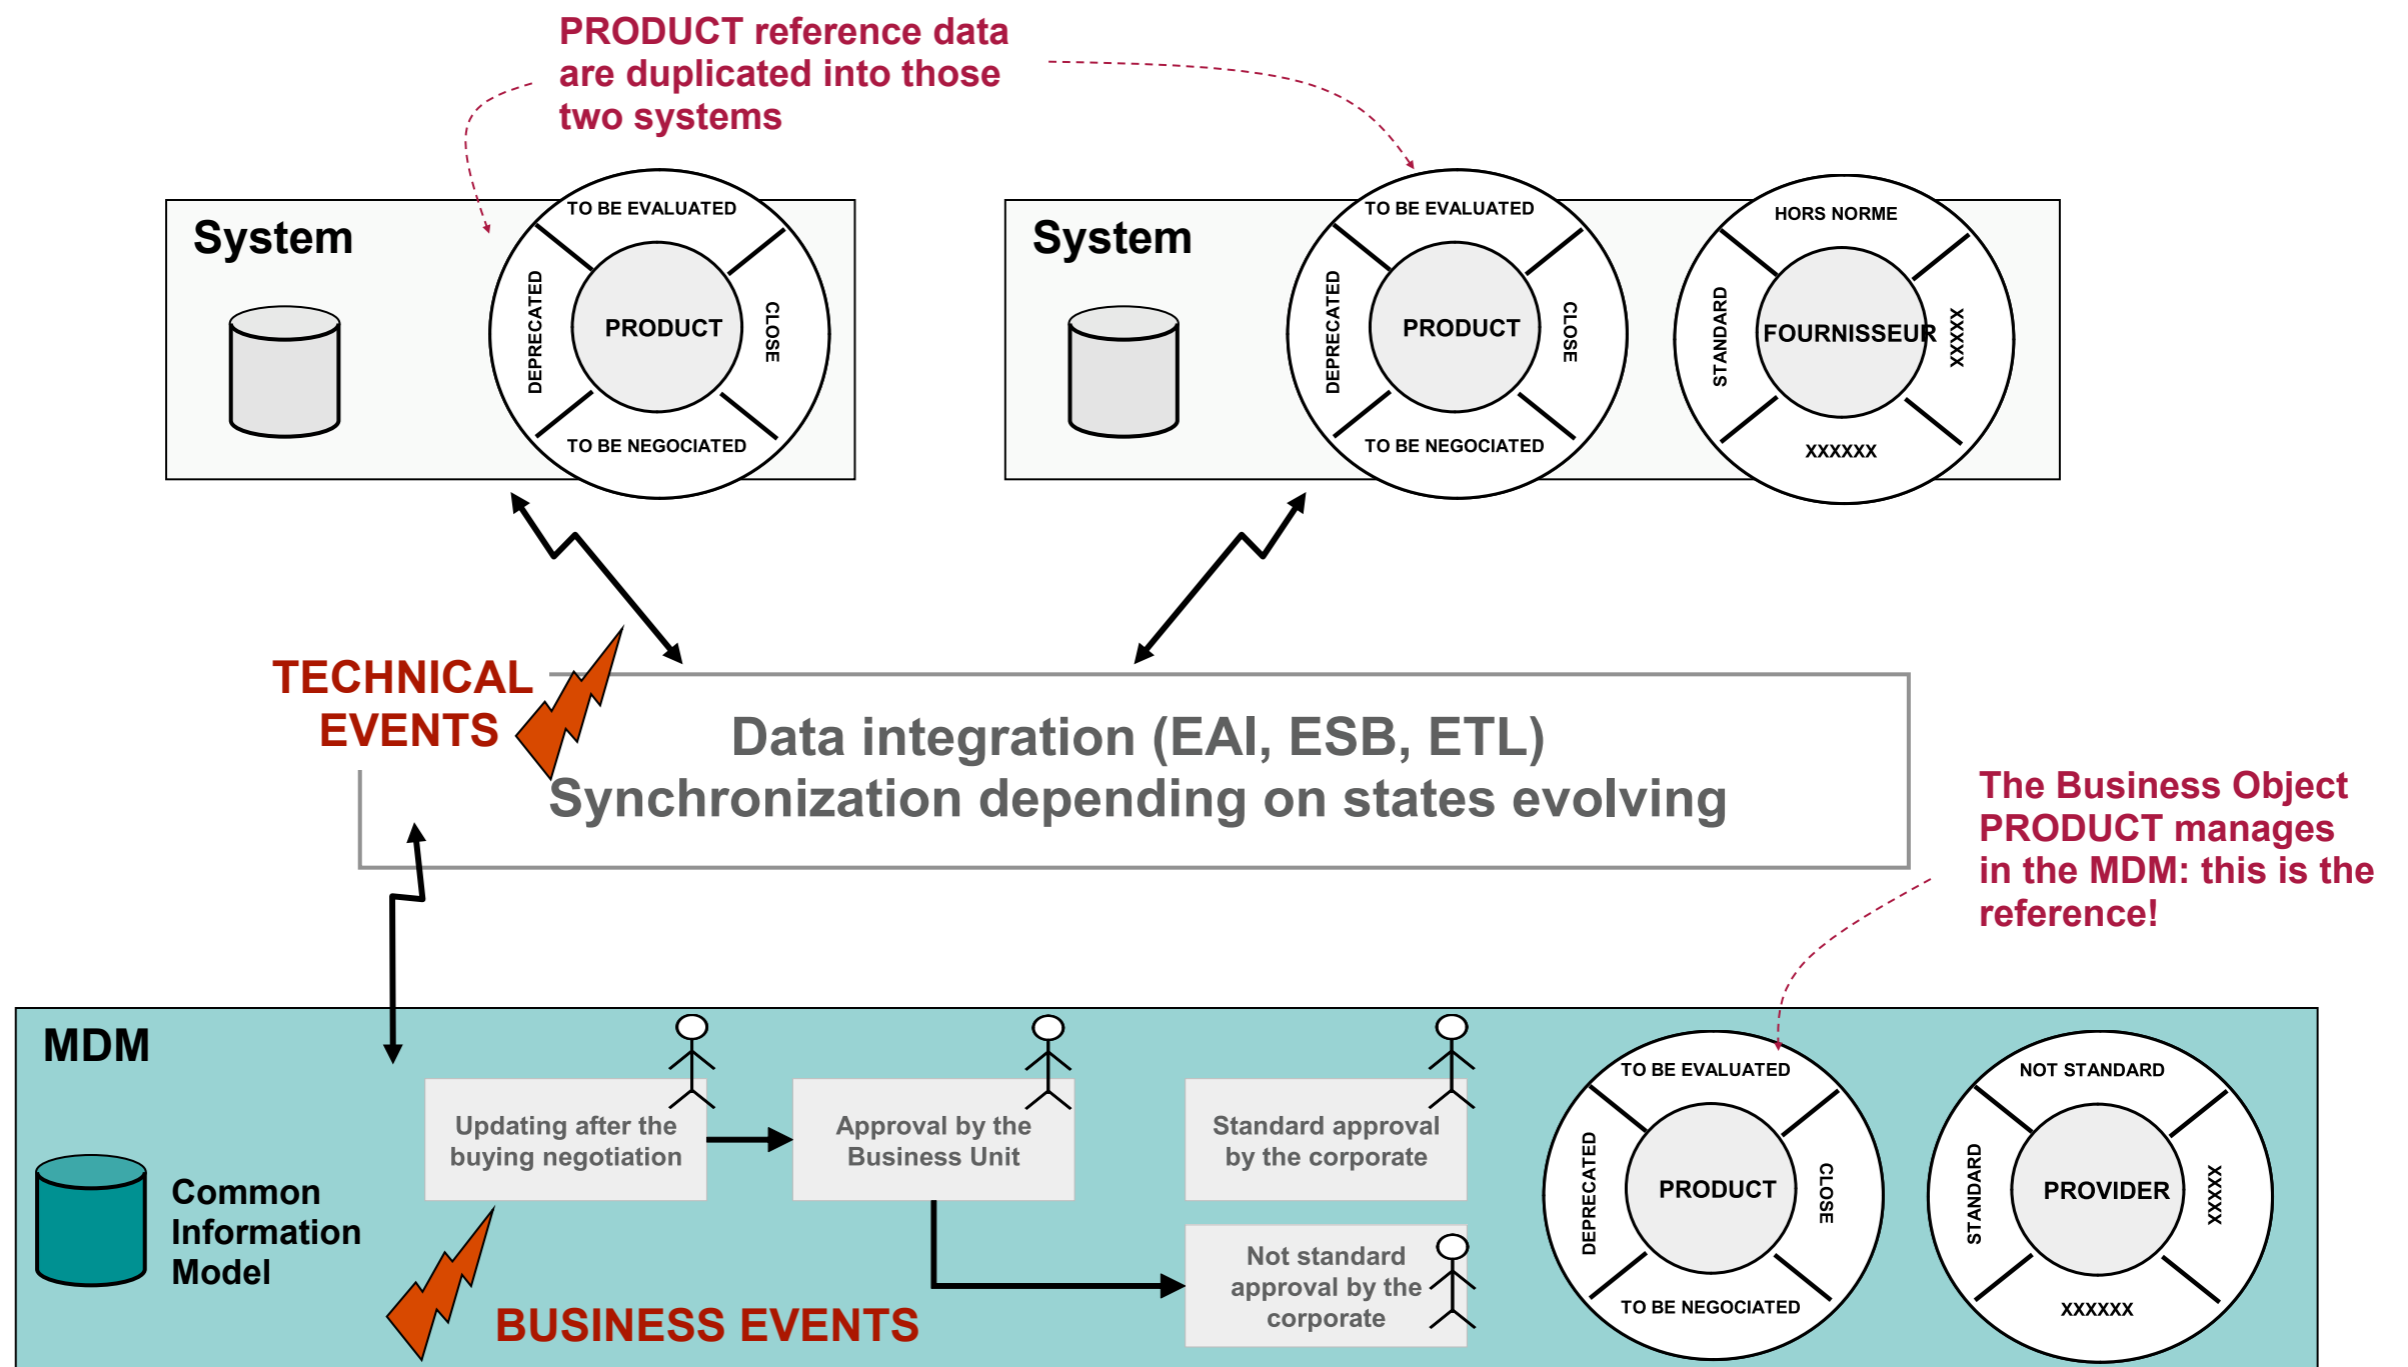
PRODUCT reference data are duplicated into those two systems

System

TO BE EVALUATED
DEPRECATED
PRODUCT
CLOSE
TO BE NEGOCIATED

System

TO BE EVALUATED
DEPRECATED
PRODUCT
CLOSE
TO BE NEGOCIATED

HORS NORME
STANDARD
FOURNISSEUR
XXXX
XXXXXX

TECHNICAL EVENTS

Data integration (EAI, ESB, ETL)
Synchronization depending on states evolving

The Business Object PRODUCT manages in the MDM: this is the reference!

MDM

Common Information Model

Updating after the buying negotiation

Approval by the Business Unit

Standard approval by the corporate

Not standard approval by the corporate

BUSINESS EVENTS

TO BE EVALUATED
DEPRECATED
PRODUCT
CLOSE
TO BE NEGOCIATED

NOT STANDARD
STANDARD
PROVIDER
XXXX
XXXXXX